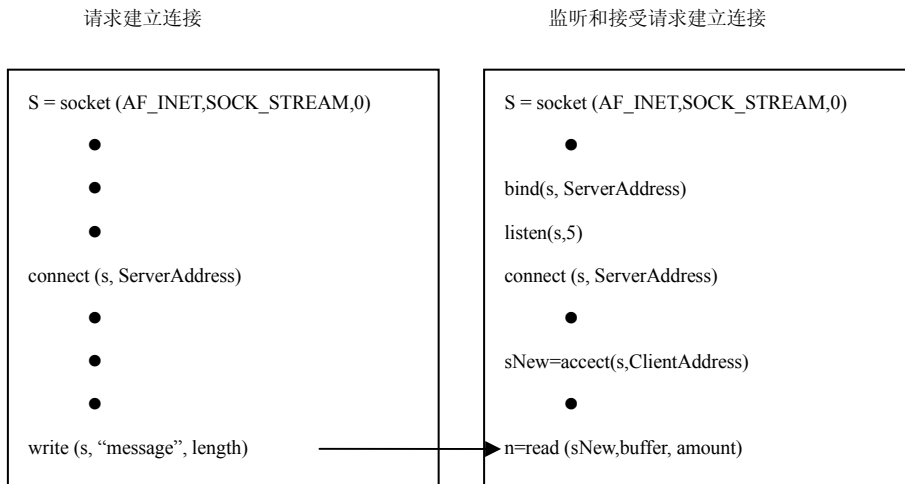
请求建立连接

S = socket (AF_INET,SOCK_STREAM,0)

●

●

●

connect (s, ServerAddress)

●

●

●

write (s, “message”, length)

监听和接受请求建立连接

S = socket (AF_INET,SOCK_STREAM,0)

●

bind(s, ServerAddress)

listen(s,5)

connect (s, ServerAddress)

●

sNew=accect(s,ClientAddress)

●

n=read (sNew,buffer, amount)